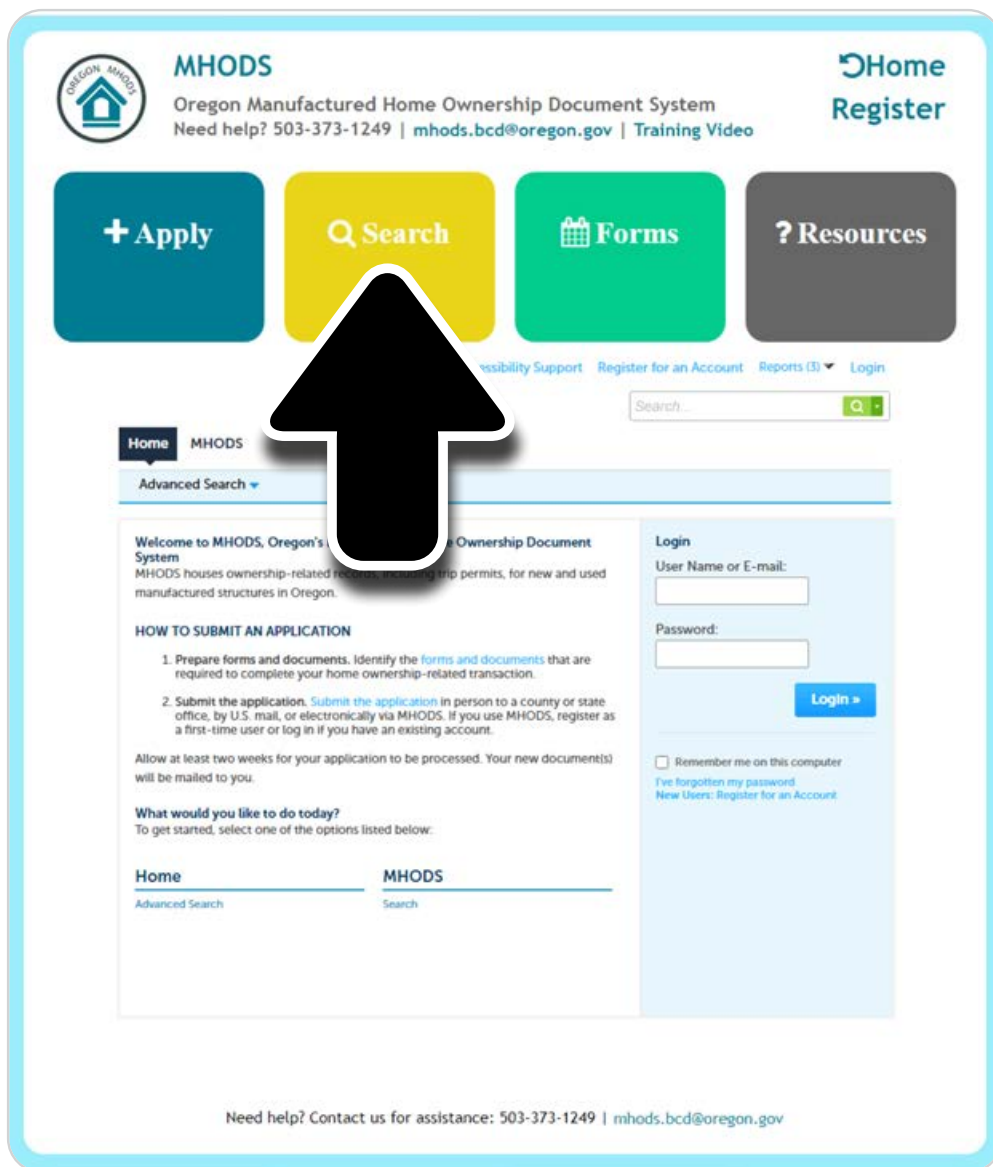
OREGON MHODS

MHODS
Oregon Manufactured Home Ownership Document System
Need help? 503-373-1249 | mhods.bcd@oregon.gov | Training Video

Home
Register

+ Apply
Search
Forms
? Resources

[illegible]ssibility Support Register for an Account Reports (3) Login

Search...

Home MHODS

Advanced Search

Welcome to MHODS, Oregon's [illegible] Ownership Document System
MHODS houses ownership-related records, including trip permits, for new and used manufactured structures in Oregon.

HOW TO SUBMIT AN APPLICATION

1. Prepare forms and documents. Identify the forms and documents that are required to complete your home ownership-related transaction.

2. Submit the application. Submit the application in person to a county or state office, by U.S. mail, or electronically via MHODS. If you use MHODS, register as a first-time user or log in if you have an existing account.

Allow at least two weeks for your application to be processed. Your new document(s) will be mailed to you.

What would you like to do today?
To get started, select one of the options listed below:

Home
Advanced Search

MHODS
Search

Login
User Name or E-mail:
Password:
Login »
Remember me on this computer
I've forgotten my password
New Users: Register for an Account

Need help? Contact us for assistance: 503-373-1249 | mhods.bcd@oregon.gov